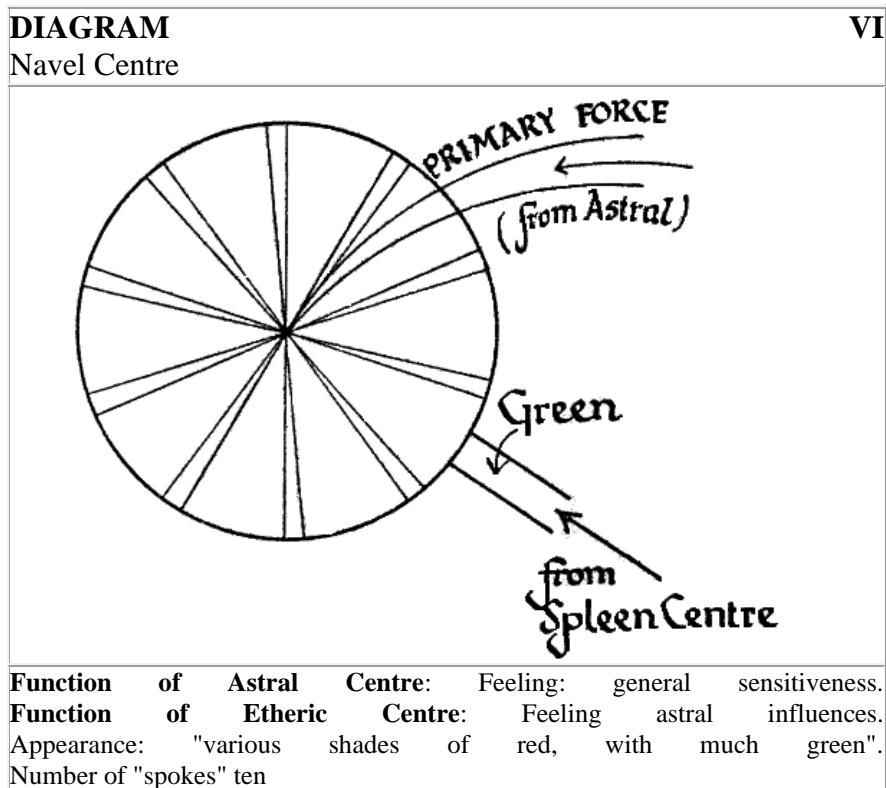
**DIAGRAM** **VI**
Navel Centre

PRIMARY FORCE
(from Astral)
Green
from
Spleen Centre

**Function of Astral Centre**: Feeling: general sensitiveness.
**Function of Etheric Centre**: Feeling astral influences.
Appearance: "various shades of red, with much green".
Number of "spokes" ten